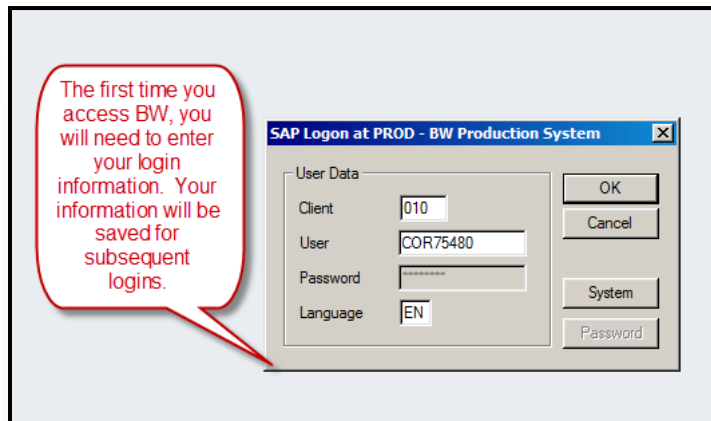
The first time you access BW, you will need to enter your login information. Your information will be saved for subsequent logins.

SAP Logon at PROD - BW Production System

User Data

Client 010

User COR75480

Password ********

Language EN

OK

Cancel

System

Password